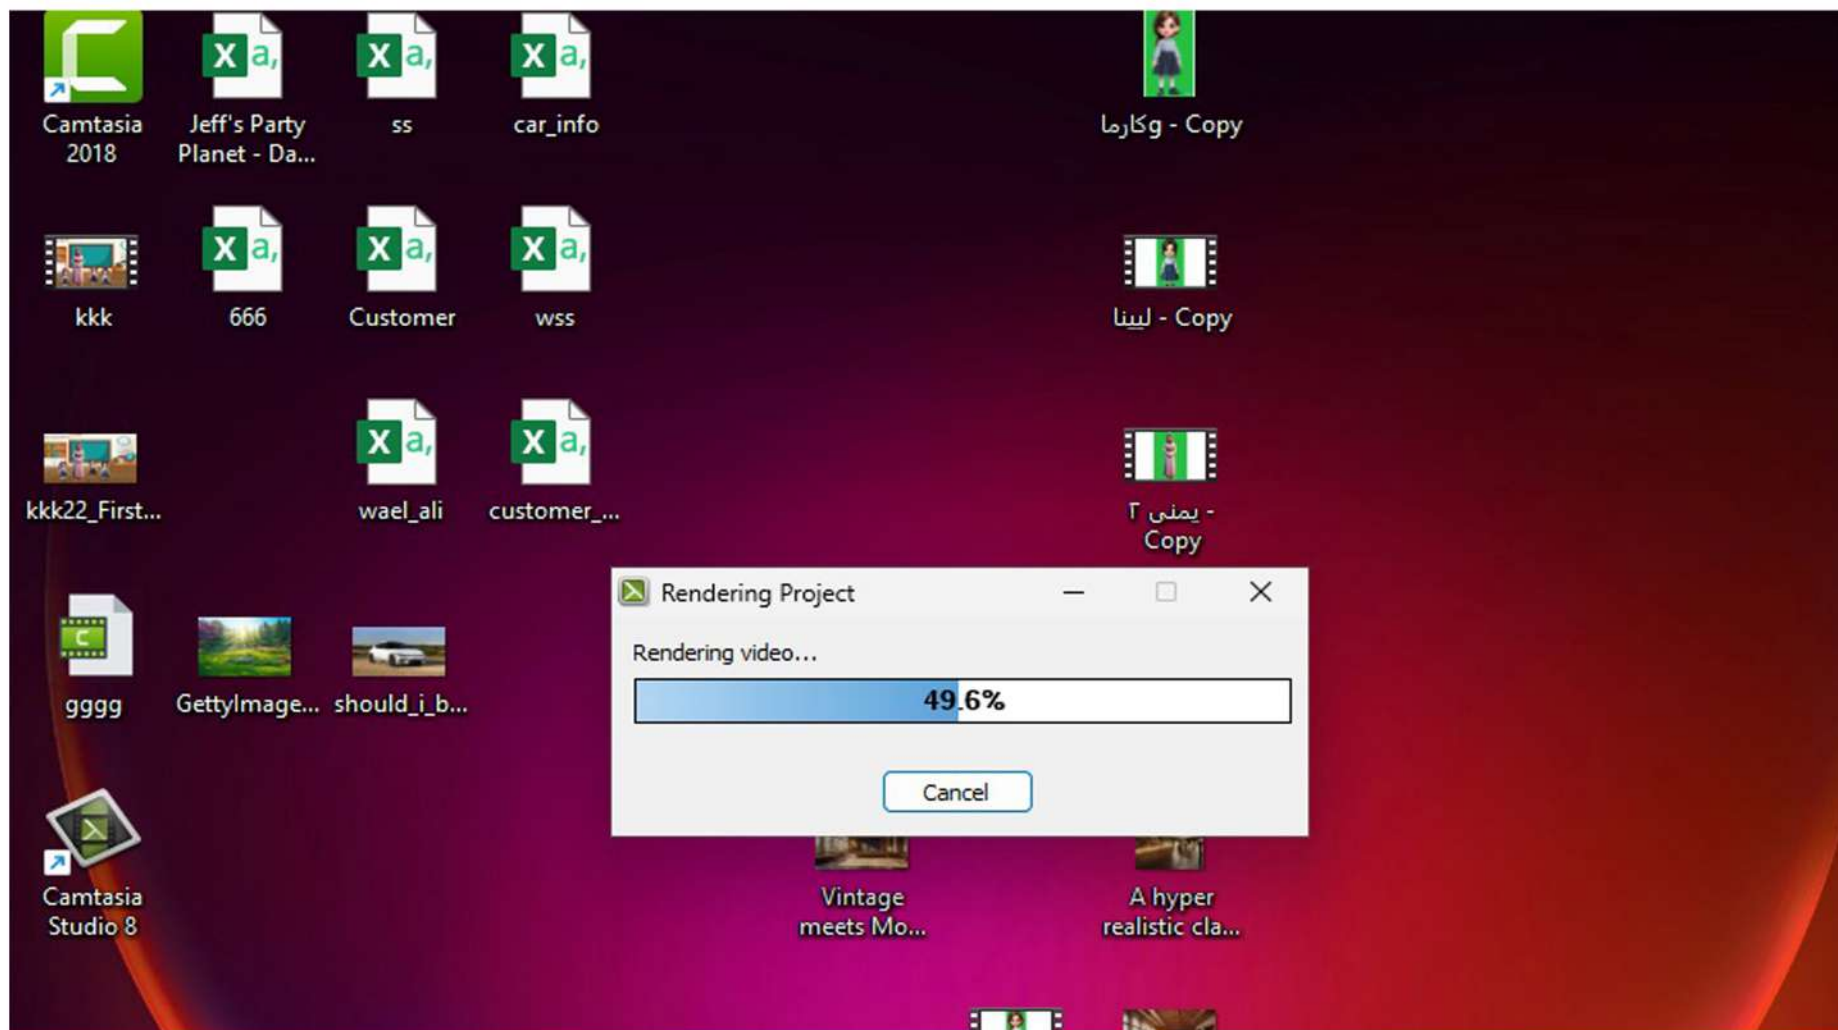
Camtasia 2018

Jeff's Party Planet - Da...

ss

car_info

وكارما - Copy

kkk

666

Customer

wss

لينا - Copy

kkk22_First...

wael_ali

customer_...

يمنى ٢ - Copy

gggg

GettyImage...

should_i_b...

Rendering Project

Rendering video...

49.6%

Cancel

Camtasia Studio 8

Vintage meets Mo...

A hyper realistic cla...